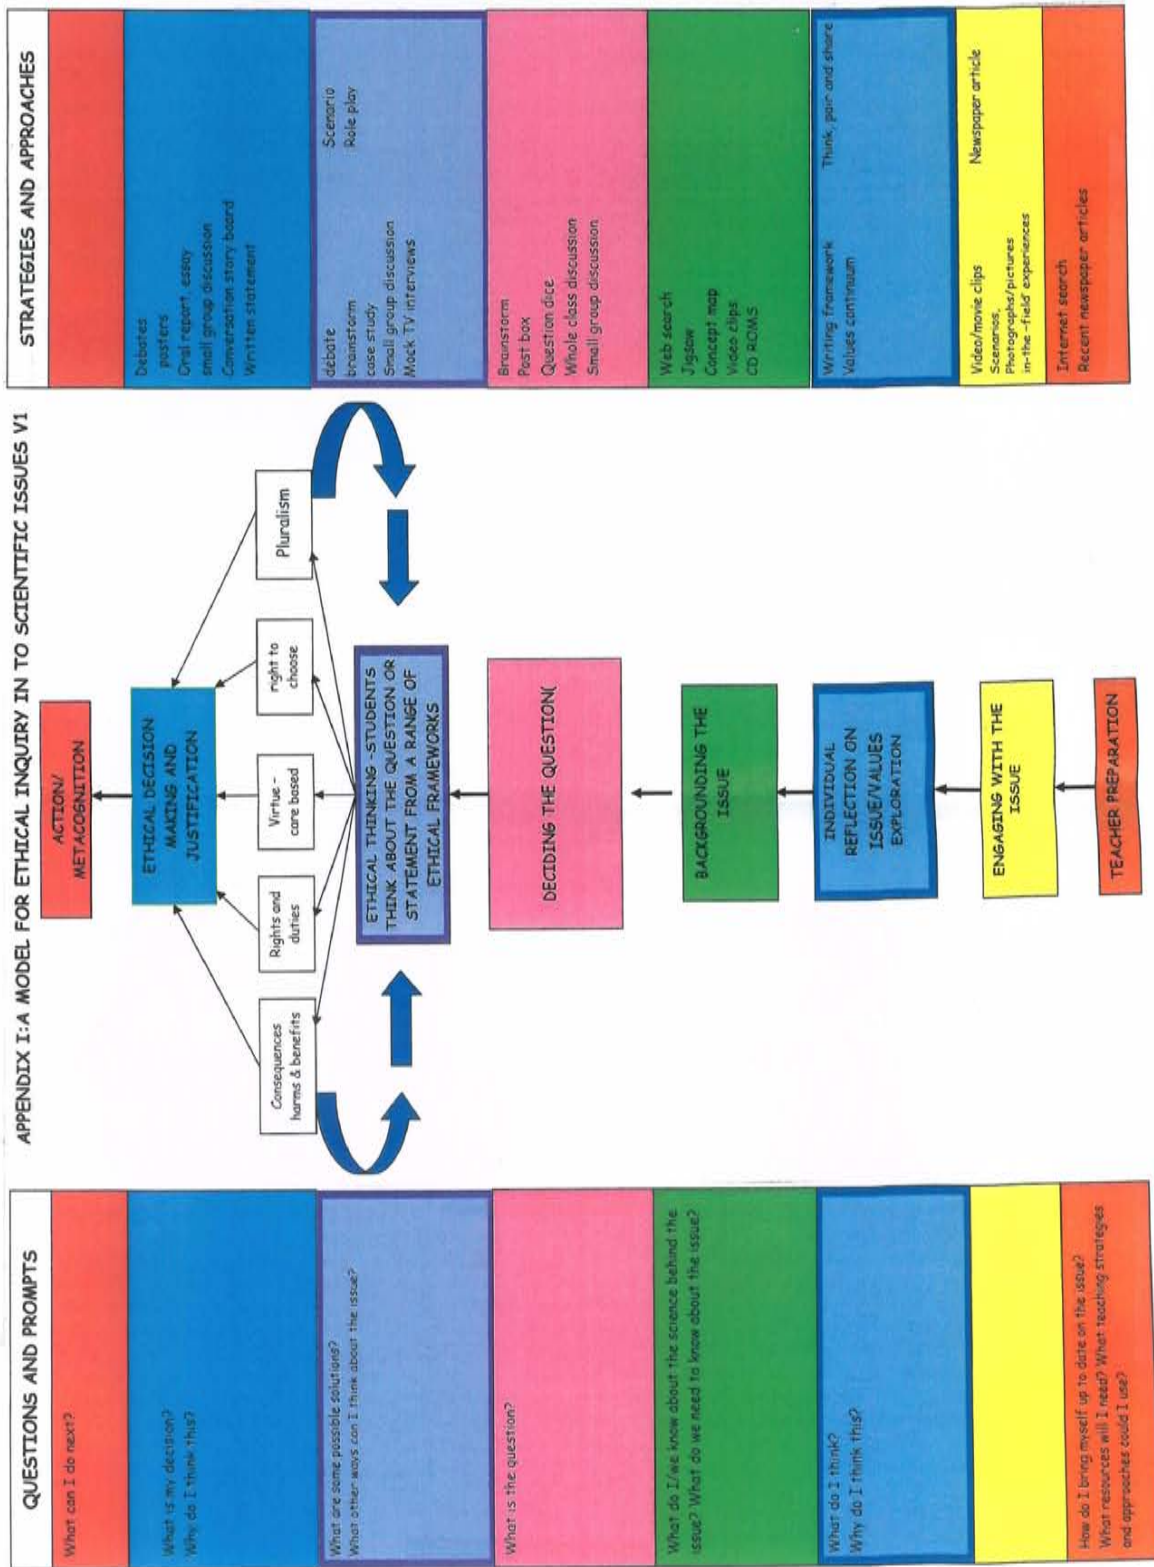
APPENDIX I: A MODEL FOR ETHICAL INQUIRY IN TO SCIENTIFIC ISSUES V1

QUESTIONS AND PROMPTS

What can I do next?

What is my decision?
Why do I think this?

What are some possible solutions?
What other ways can I think about the issue?

What is the question?

What do I/we know about the science behind the issue? What do we need to know about the issue?

What do I think?
Why do I think this?

How do I bring myself up to date on the issue? What resources will I need? What teaching strategies and approaches could I use?

ACTION/ METACOGNITION

ETHICAL DECISION MAKING AND JUSTIFICATION

Consequences harms & benefits

Rights and duties

Virtue - care based

right to choose

Pluralism

ETHICAL THINKING - STUDENTS THINK ABOUT THE QUESTION OR STATEMENT FROM A RANGE OF ETHICAL FRAMEWORKS

DECIDING THE QUESTION(

BACKGROUNDING THE ISSUE

INDIVIDUAL REFLECTION ON ISSUE/VALUES EXPLORATION

ENGAGING WITH THE ISSUE

TEACHER PREPARATION

STRATEGIES AND APPROACHES

Debates
posters
Oral report, essay
small group discussion
Conversation story board
Written statement

debate
brainstorm
case study
Small group discussion
Mock TV interviews
Scenario
Role play

Brainstorm
Post box
Question dice
Whole class discussion
Small group discussion

Web search
Jigsaw
Concept map
Video clips
CD ROMS

Writing framework
Values continuum
Think, pair and share

Video/movie clips
Scenarios,
Photographs/pictures
in-the-'field' experiences
Newspaper article

Internet search
Recent newspaper articles